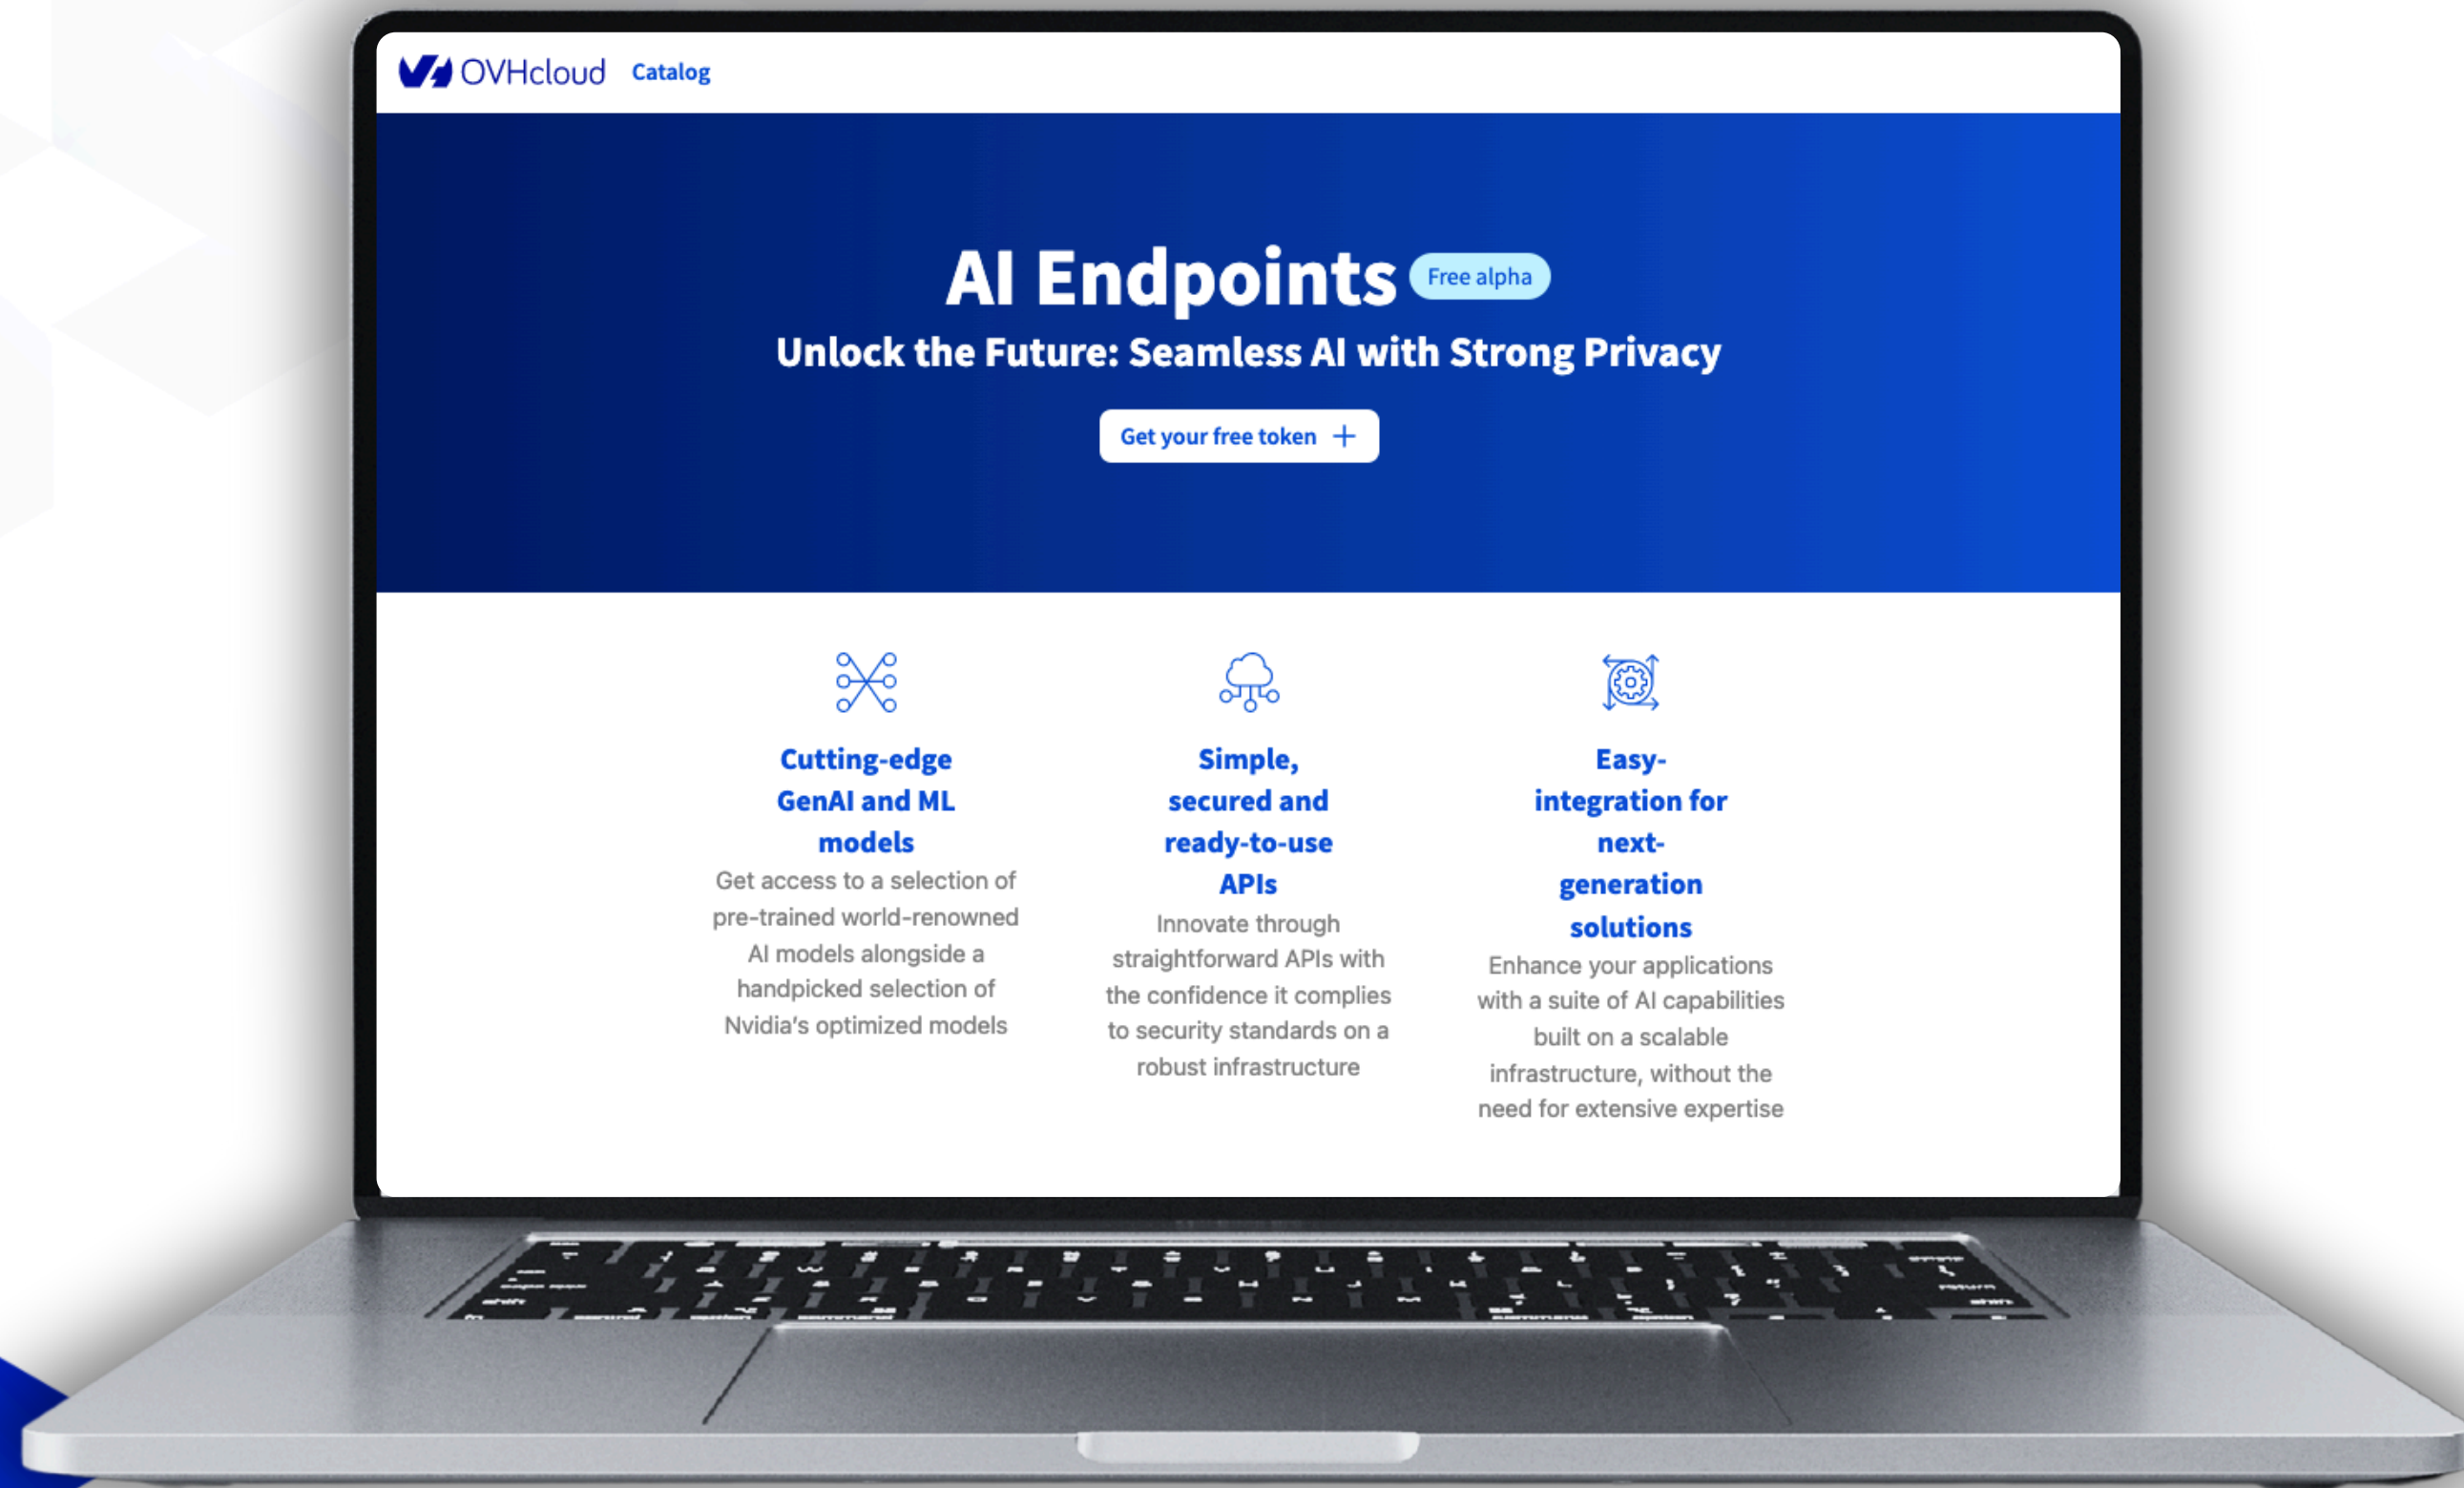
OVHcloud Catalog

AI Endpoints Free alpha

Unlock the Future: Seamless AI with Strong Privacy

Get your free token +

Cutting-edge GenAI and ML models

Get access to a selection of pre-trained world-renowned AI models alongside a handpicked selection of Nvidia's optimized models

Simple, secured and ready-to-use APIs

Innovate through straightforward APIs with the confidence it complies to security standards on a robust infrastructure

Easy-integration for next-generation solutions

Enhance your applications with a suite of AI capabilities built on a scalable infrastructure, without the need for extensive expertise